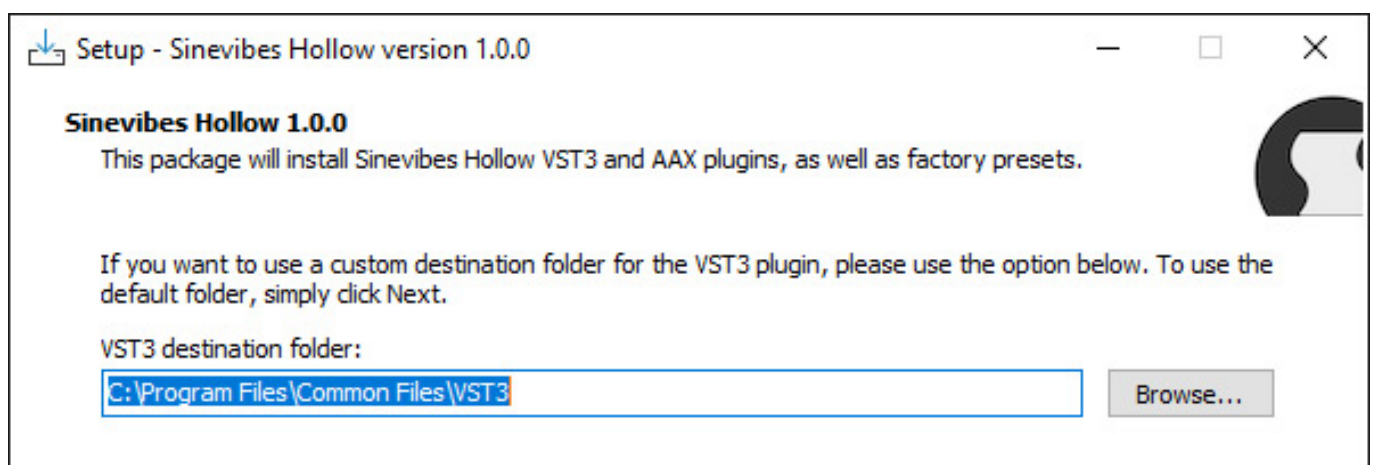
Setup - Sinevibes Hollow version 1.0.0

Sinevibes Hollow 1.0.0

This package will install Sinevibes Hollow VST3 and AAX plugins, as well as factory presets.

If you want to use a custom destination folder for the VST3 plugin, please use the option below. To use the default folder, simply click Next.

VST3 destination folder:

C:\Program Files\Common Files\VST3

Browse...